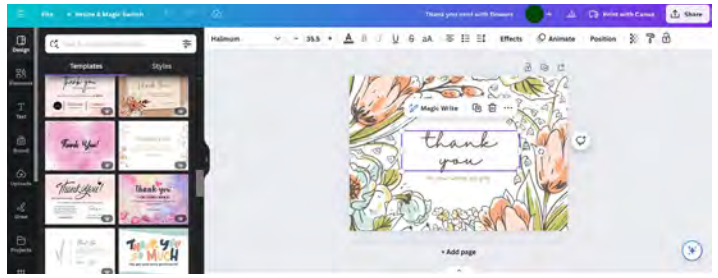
File
Resize & Magic Switch
Thank you card with flowers
Print with Canva
Share
Design
Elements
Text
Brand
Uploads
Draw
Projects
Templates
Styles
Halimun
35.5
Effects
Animate
Position
Magic Write
thank you
Thank You!
Thank you
Thank you!
THANK YOU SO MUCH
+ Add page
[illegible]